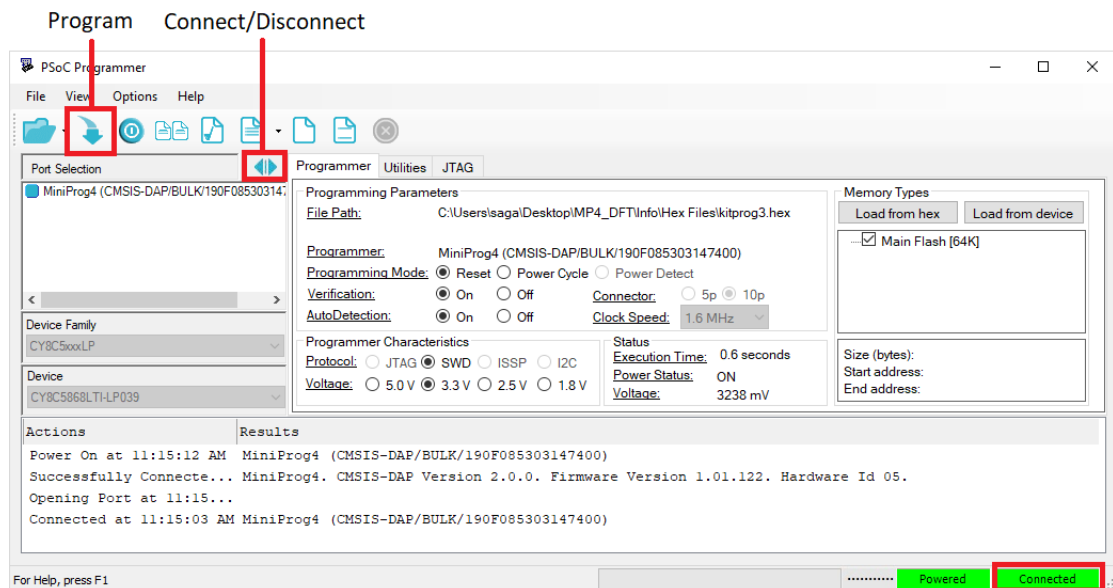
Program Connect/Disconnect

PSoC Programmer

File View Options Help

Port Selection

MiniProg4 (CMSIS-DAP/BULK/190F08530314

Device Family

CY8C5xxxLP

Device

CY8C5868LTI-LP039

Programmer Utilities JTAG

Programming Parameters

File Path: C:\Users\saga\Desktop\MP4_DFT\Info\Hex Files\kitprog3.hex

Programmer: MiniProg4 (CMSIS-DAP/BULK/190F085303147400)

Programming Mode: Reset Power Cycle Power Detect

Verification: On Off Connector: 5p 10p

AutoDetection: On Off Clock Speed: 1.6 MHz

Programmer Characteristics

Protocol: JTAG SWD ISSP I2C

Voltage: 5.0 V 3.3 V 2.5 V 1.8 V

Status

Execution Time: 0.6 seconds

Power Status: ON

Voltage: 3238 mV

Memory Types

Load from hex Load from device

Main Flash [64K]

Size (bytes):

Start address:

End address:

| Actions | Results |
|---|---|
| Power On at 11:15:12 AM | MiniProg4 (CMSIS-DAP/BULK/190F085303147400) |
| Successfully Connecte... | MiniProg4. CMSIS-DAP Version 2.0.0. Firmware Version 1.01.122. Hardware Id 05. |
| Opening Port at 11:15... | |
| Connected at 11:15:03 AM | MiniProg4 (CMSIS-DAP/BULK/190F085303147400) |

For Help, press F1

Powered Connected